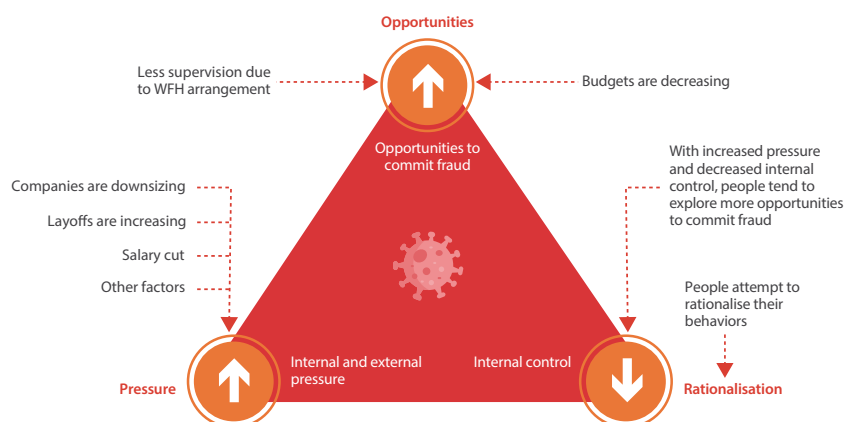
Opportunities

Less supervision due to WFH arrangement

Budgets are decreasing

Opportunities to commit fraud

With increased pressure and decreased internal control, people tend to explore more opportunities to commit fraud

Companies are downsizing

Layoffs are increasing

Salary cut

Other factors

People attempt to rationalise their behaviors

Internal and external pressure

Internal control

Pressure

Rationalisation